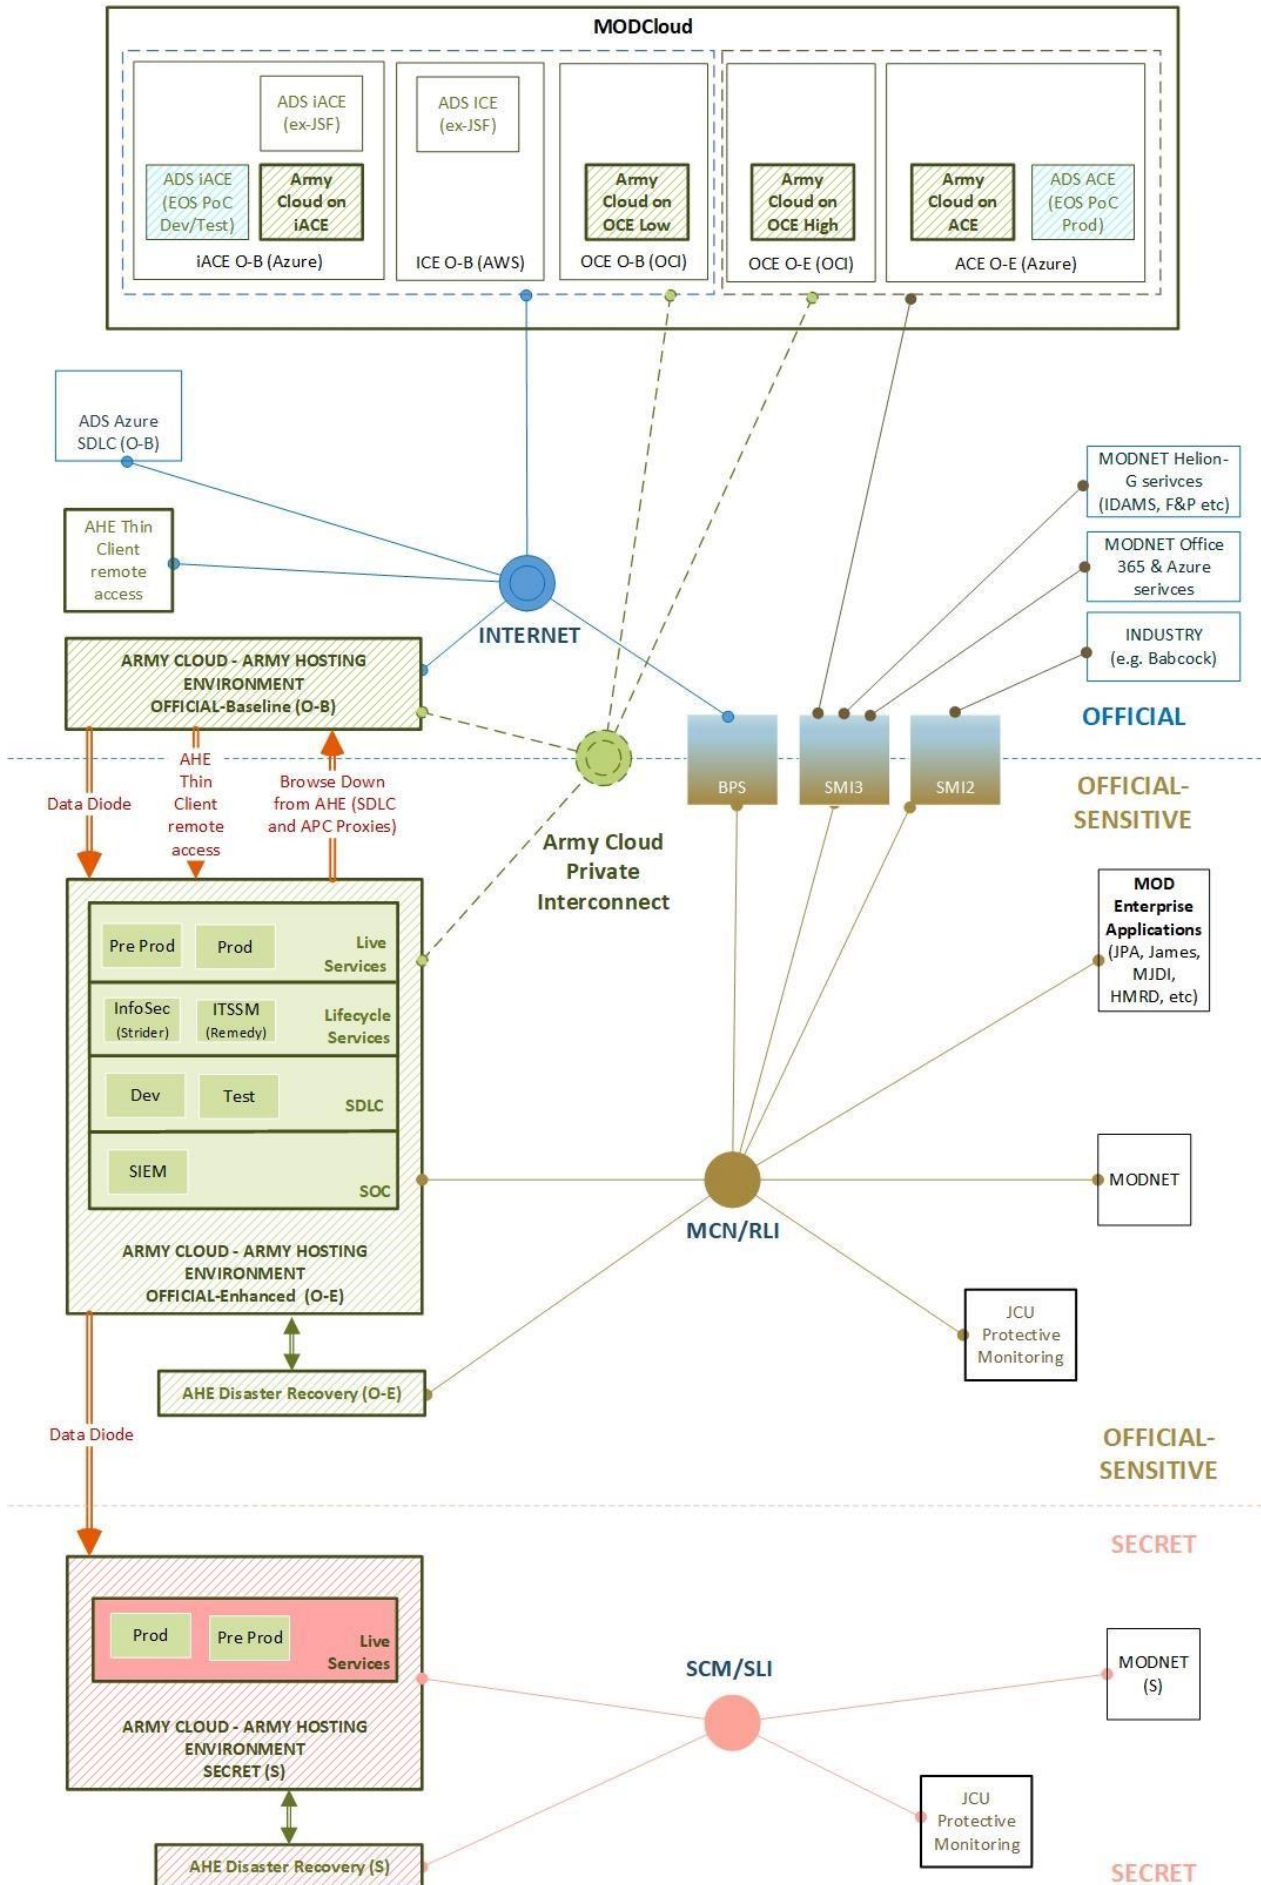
MODCloud

ADS iACE (ex-JSF)

ADS iACE (EOS PoC Dev/Test)

Army Cloud on iACE

iACE O-B (Azure)

ADS ICE (ex-JSF)

ICE O-B (AWS)

Army Cloud on OCE Low

OCE O-B (OCI)

Army Cloud on OCE High

OCE O-E (OCI)

Army Cloud on ACE

ADS ACE (EOS PoC Prod)

ACE O-E (Azure)

ADS Azure SDLC (O-B)

AHE Thin Client remote access

INTERNET

MODNET Helion-G serivces (IDAMS, F&P etc)

MODNET Office 365 & Azure serivces

INDUSTRY (e.g. Babcock)

ARMY CLOUD - ARMY HOSTING ENVIRONMENT OFFICIAL-Baseline (O-B)

OFFICIAL

BPS

SMI3

SMI2

OFFICIAL-SENSITIVE

Data Diode

AHE Thin Client remote access

Browse Down from AHE (SDLC and APC Proxies)

Army Cloud Private Interconnect

MOD Enterprise Applications (JPA, James, MJDI, HMRD, etc)

Pre Prod

Prod

Live Services

InfoSec (Strider)

ITSSM (Remedy)

Lifecycle Services

Dev

Test

SDLC

SIEM

SOC

MODNET

MCN/RLI

ARMY CLOUD - ARMY HOSTING ENVIRONMENT OFFICIAL-Enhanced (O-E)

JCU Protective Monitoring

AHE Disaster Recovery (O-E)

Data Diode

OFFICIAL-SENSITIVE

SECRET

Prod

Pre Prod

Live Services

SCM/SLI

MODNET (S)

ARMY CLOUD - ARMY HOSTING ENVIRONMENT SECRET (S)

JCU Protective Monitoring

AHE Disaster Recovery (S)

SECRET